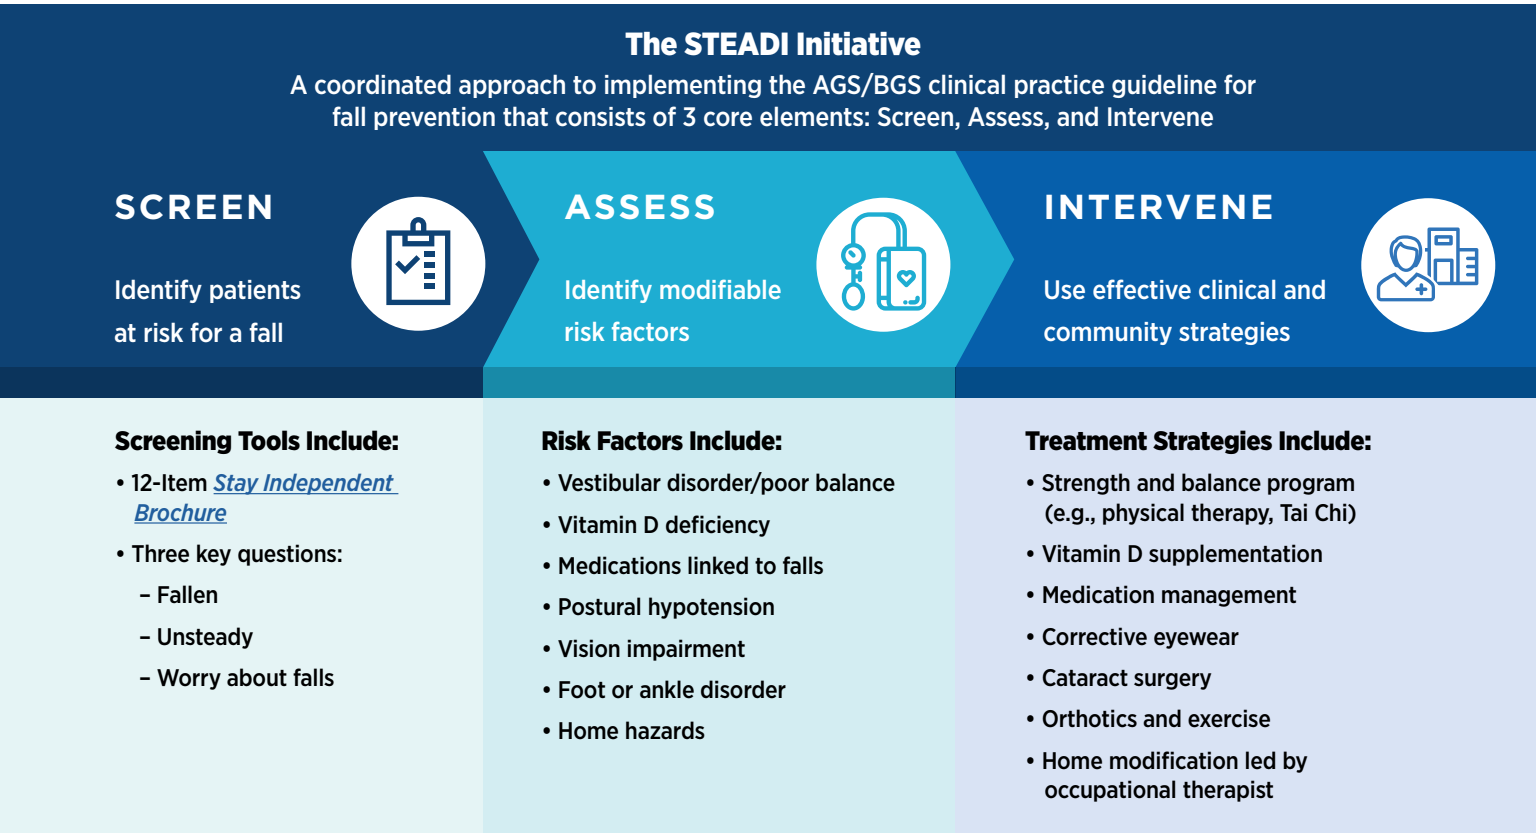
The STEADI Initiative

A coordinated approach to implementing the AGS/BGS clinical practice guideline for fall prevention that consists of 3 core elements: Screen, Assess, and Intervene

SCREEN

Identify patients at risk for a fall

ASSESS

Identify modifiable risk factors

INTERVENE

Use effective clinical and community strategies

Screening Tools Include:

• 12-Item Stay Independent Brochure

• Three key questions:

– Fallen

– Unsteady

– Worry about falls

Risk Factors Include:

• Vestibular disorder/poor balance

• Vitamin D deficiency

• Medications linked to falls

• Postural hypotension

• Vision impairment

• Foot or ankle disorder

• Home hazards

Treatment Strategies Include:

• Strength and balance program (e.g., physical therapy, Tai Chi)

• Vitamin D supplementation

• Medication management

• Corrective eyewear

• Cataract surgery

• Orthotics and exercise

• Home modification led by occupational therapist